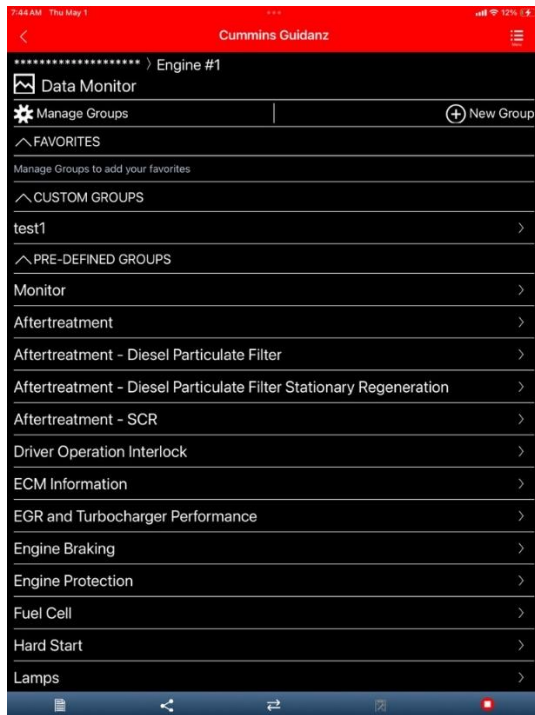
7:44 AM Thu May 1

12%

Cummins Guidanz

Menu

******************** 〉Engine #1

Data Monitor

Manage Groups

New Group

FAVORITES

Manage Groups to add your favorites

CUSTOM GROUPS

test1

PRE-DEFINED GROUPS

Monitor

Aftertreatment

Aftertreatment - Diesel Particulate Filter

Aftertreatment - Diesel Particulate Filter Stationary Regeneration

Aftertreatment - SCR

Driver Operation Interlock

ECM Information

EGR and Turbocharger Performance

Engine Braking

Engine Protection

Fuel Cell

Hard Start

Lamps